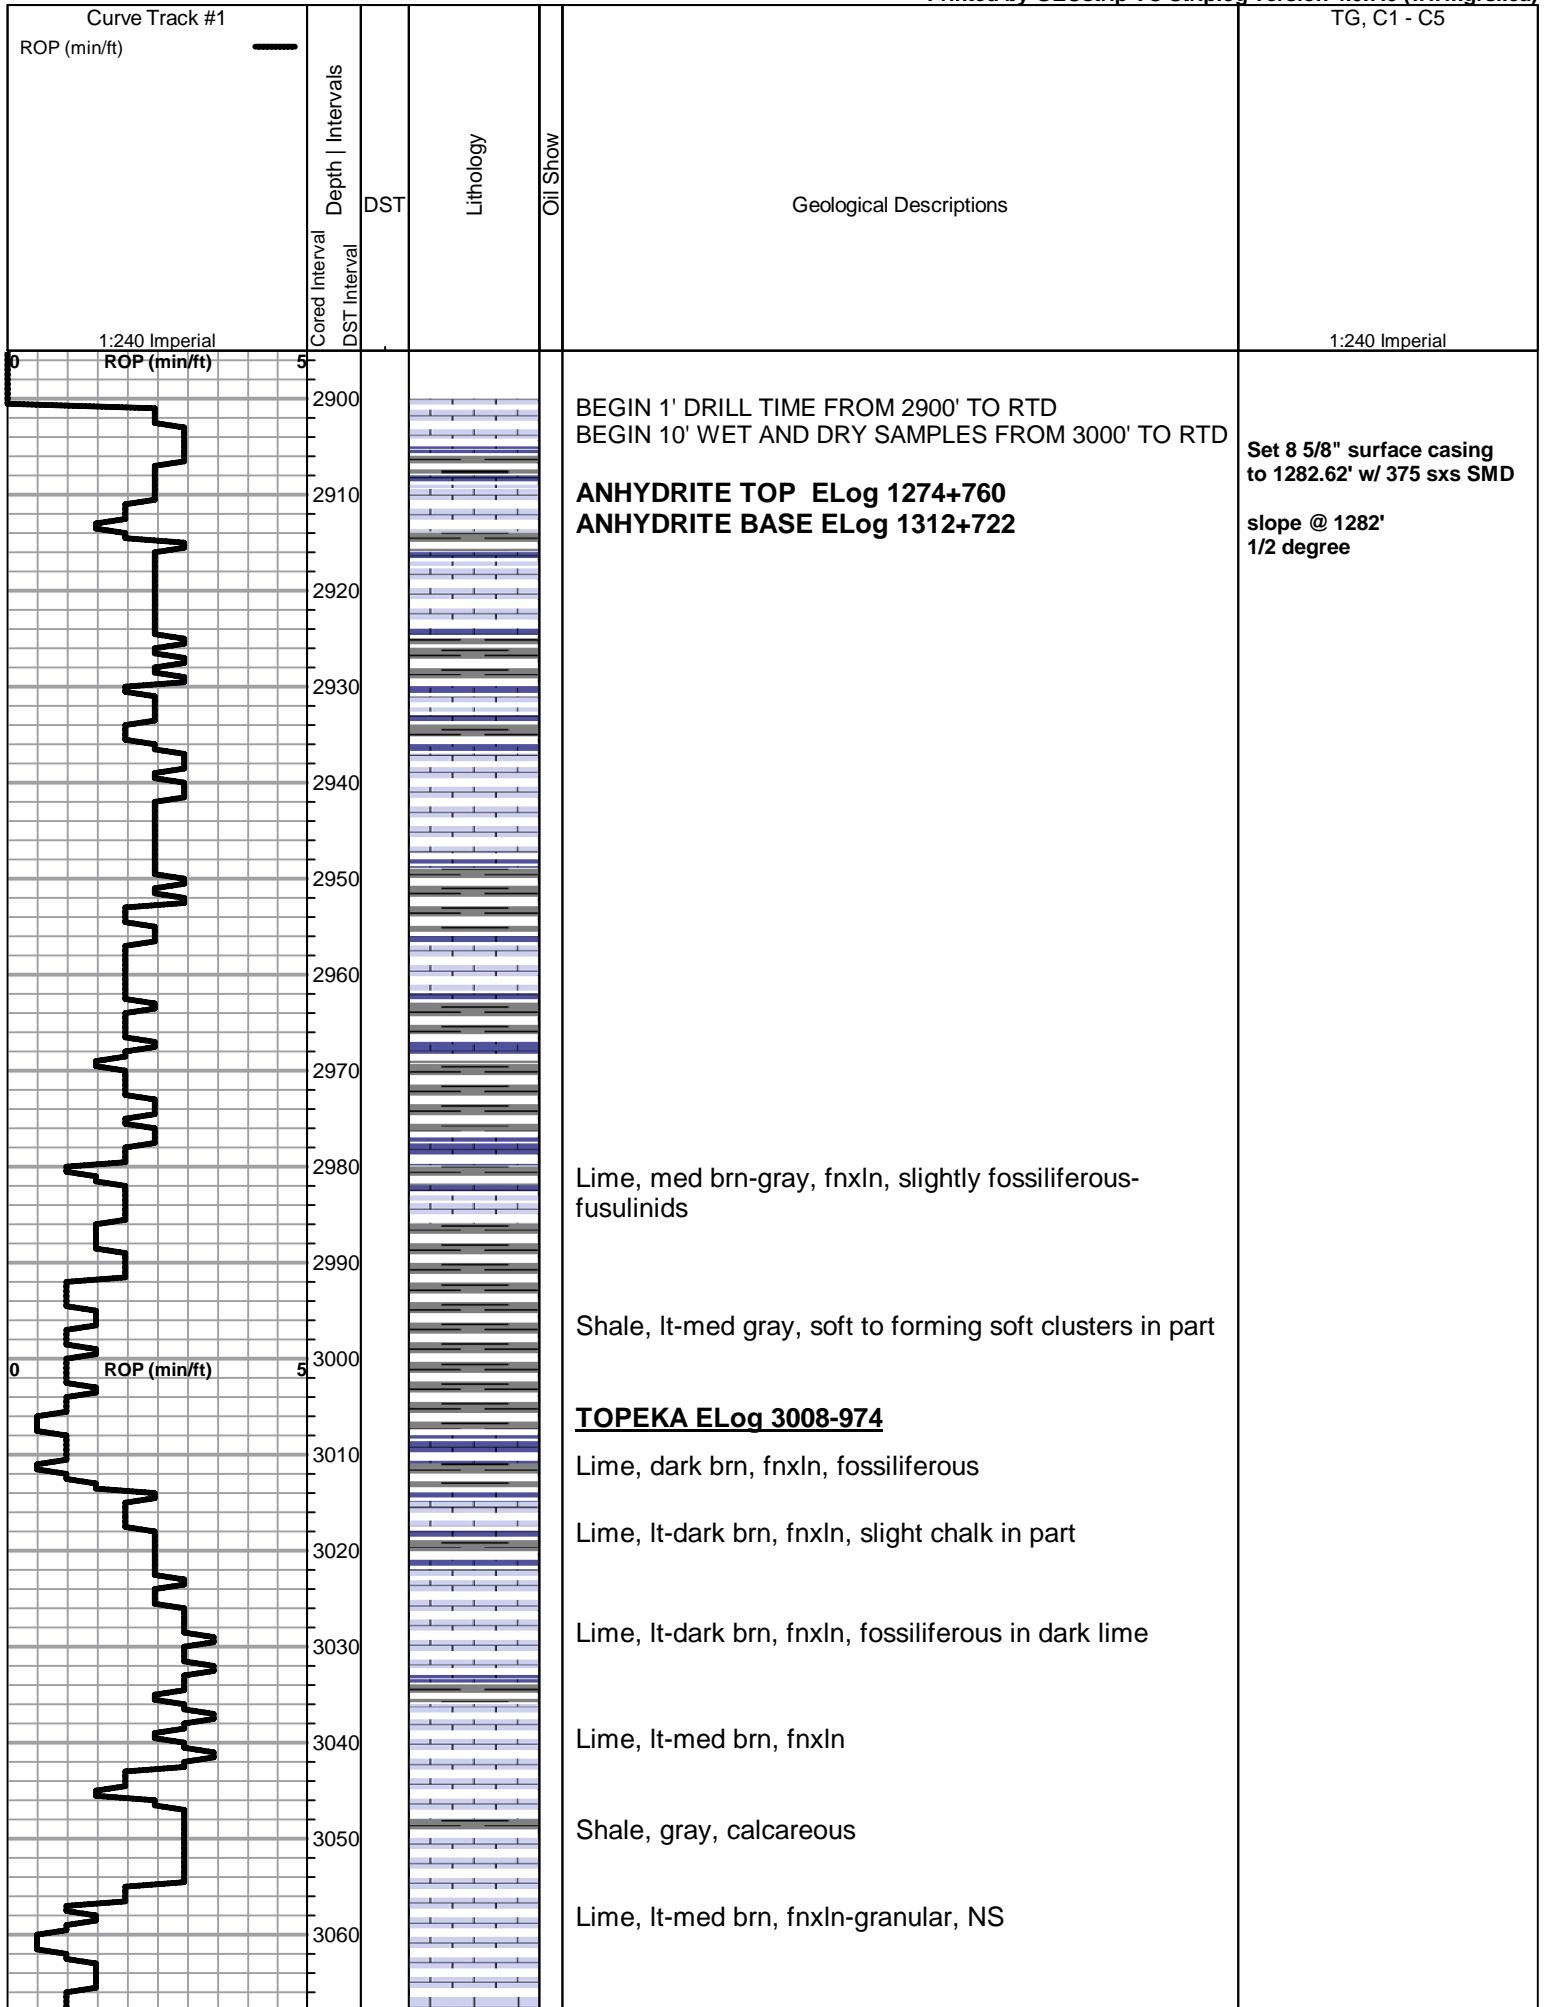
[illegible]
Curve Track #1
ROP (min/ft)
1:240 Imperial
Cored Interval
DST Interval
Depth | Intervals
DST
Lithology
Oil Show
Geological Descriptions
TG, C1 - C5
1:240 Imperial

0 ROP (min/ft) 5
2900
2910
2920
2930
2940
2950
2960
2970
2980
2990
0 ROP (min/ft) 5
3000
3010
3020
3030
3040
3050
3060

BEGIN 1' DRILL TIME FROM 2900' TO RTD
BEGIN 10' WET AND DRY SAMPLES FROM 3000' TO RTD

ANHYDRITE TOP ELog 1274+760
ANHYDRITE BASE ELog 1312+722

Lime, med brn-gray, fnxln, slightly fossiliferous-fusulinids

Shale, lt-med gray, soft to forming soft clusters in part

TOPEKA ELog 3008-974

Lime, dark brn, fnxln, fossiliferous

Lime, lt-dark brn, fnxln, slight chalk in part

Lime, lt-dark brn, fnxln, fossiliferous in dark lime

Lime, lt-med brn, fnxln

Shale, gray, calcareous

Lime, lt-med brn, fnxln-granular, NS

Set 8 5/8" surface casing to 1282.62' w/ 375 sxs SMD

slope @ 1282'
1/2 degree